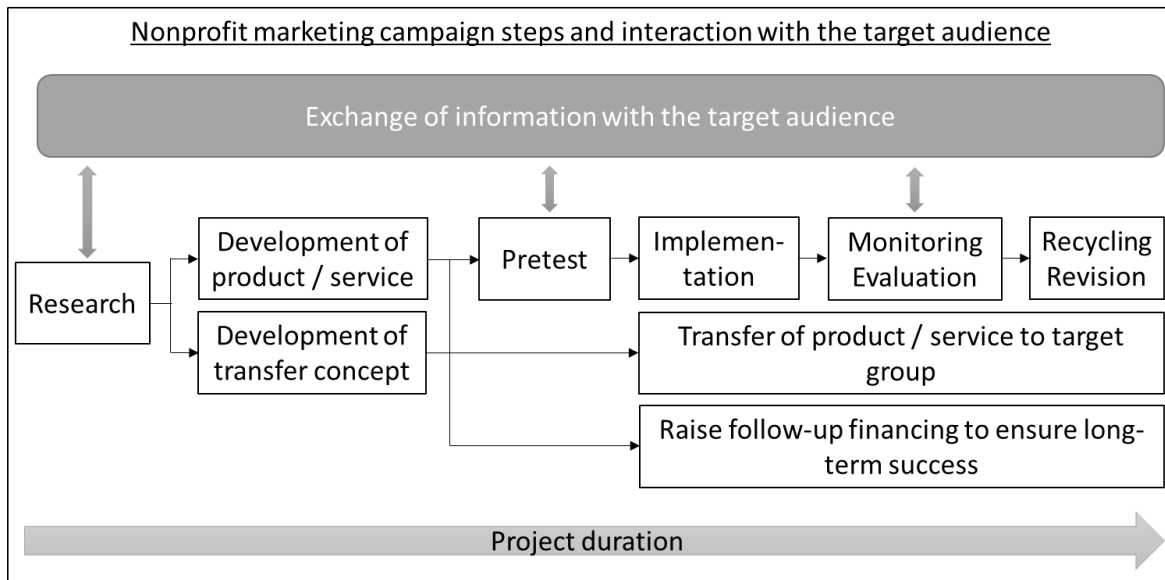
Nonprofit marketing campaign steps and interaction with the target audience

Exchange of information with the target audience

Research

Development of product / service

Development of transfer concept

Pretest

Implementation

Monitoring Evaluation

Recycling Revision

Transfer of product / service to target group

Raise follow-up financing to ensure long-term success

Project duration